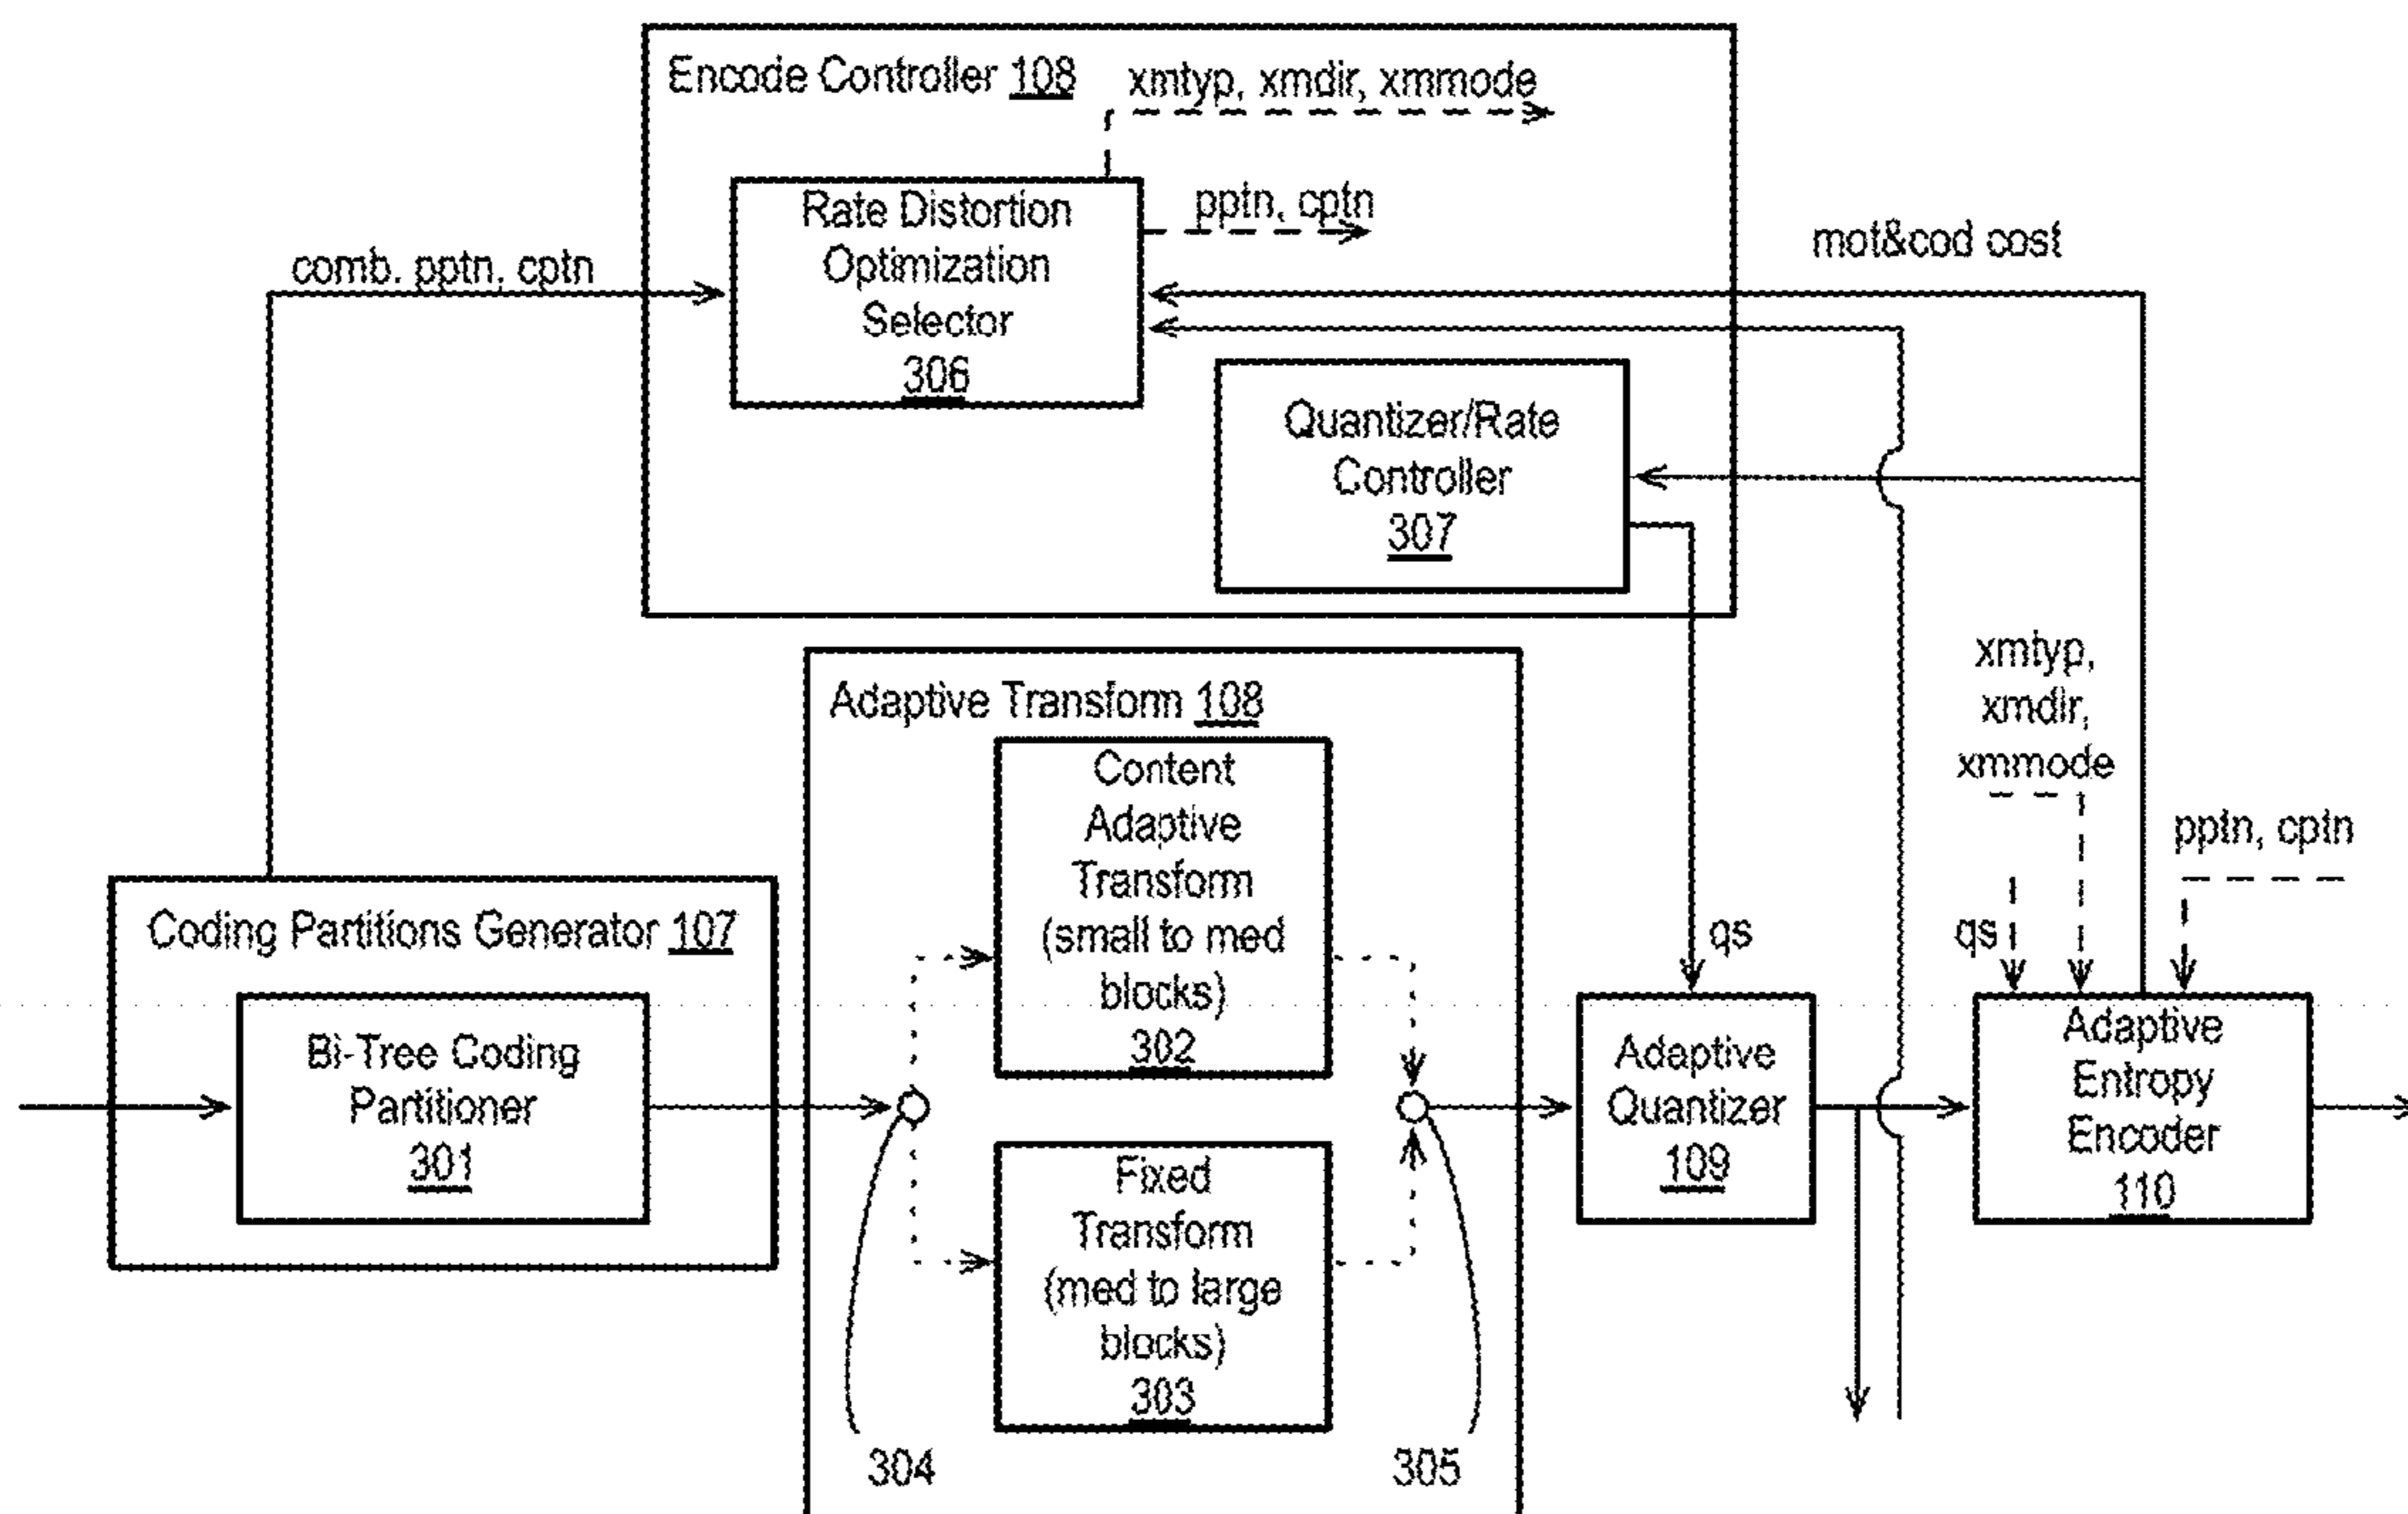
Encode Controller 108

xmtyp, xmdir, xmmode

Rate Distortion Optimization Selector 306

pptn, cptn

comb. pptn, cptn

mot&cod cost

Quantizer/Rate Controller 307

Adaptive Transform 108

Content Adaptive Transform (small to med blocks) 302

Fixed Transform (med to large blocks) 303

xmtyp, xmdir, xmmode

pptn, cptn

qs

qs

Coding Partitions Generator 107

Bi-Tree Coding Partitioner 301

Adaptive Quantizer 109

Adaptive Entropy Encoder 110

304

305